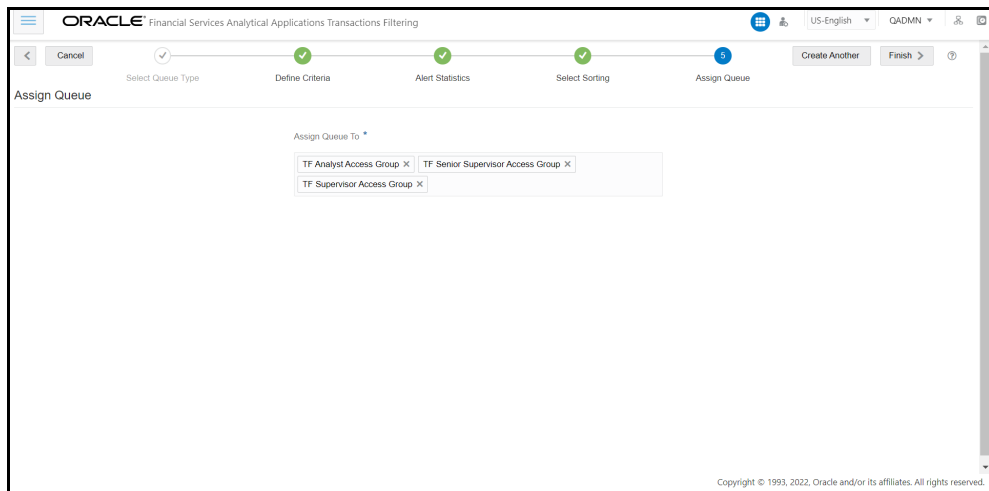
ORACLE® Financial Services Analytical Applications Transactions Filtering

US-English ▾ QADMN ▾

< Cancel

Select Queue Type Define Criteria Alert Statistics Select Sorting 5 Assign Queue

Create Another Finish >

Assign Queue

Assign Queue To *

TF Analyst Access Group × TF Senior Supervisor Access Group × TF Supervisor Access Group ×

Copyright © 1993, 2022, Oracle and/or its affiliates. All rights reserved.